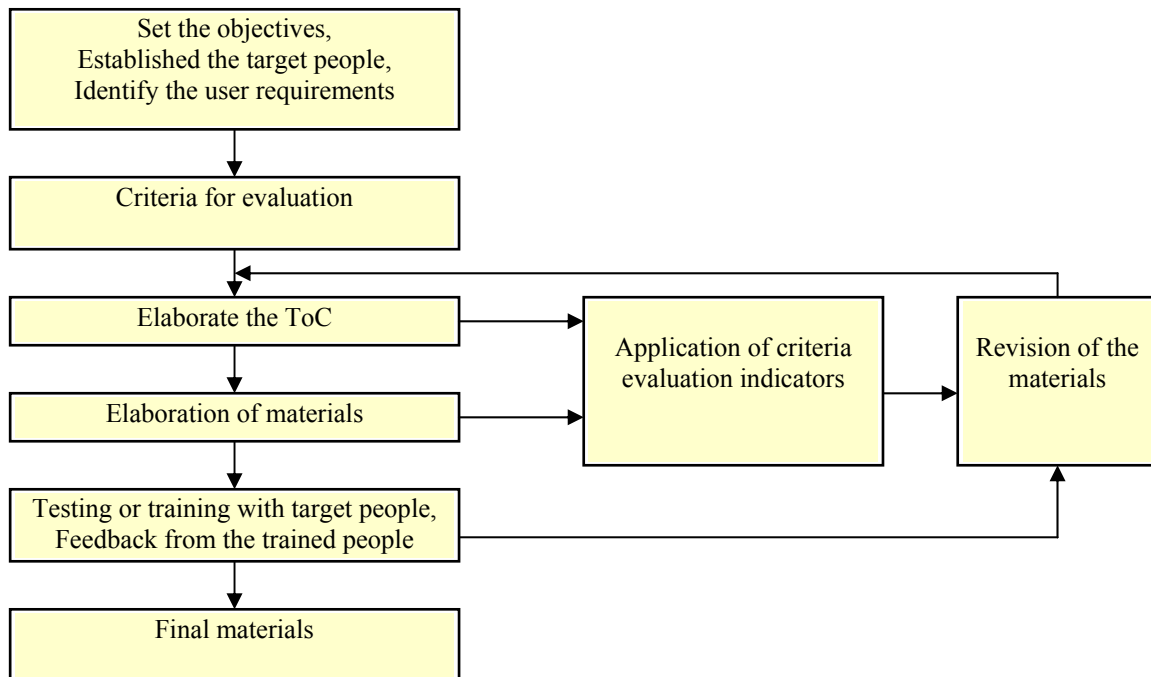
Set the objectives,
Established the target people,
Identify the user requirements

Criteria for evaluation

Elaborate the ToC

Elaboration of materials

Testing or training with target people,
Feedback from the trained people

Final materials

Application of criteria evaluation indicators

Revision of the materials